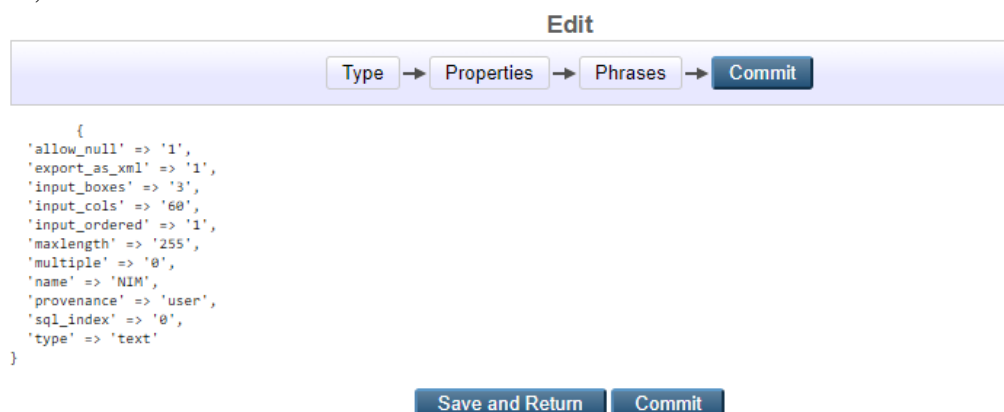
Edit

Type → Properties → Phrases → Commit

{
'allow_null' => '1',
'export_as_xml' => '1',
'input_boxes' => '3',
'input_cols' => '60',
'input_ordered' => '1',
'maxlength' => '255',
'multiple' => '0',
'name' => 'NIM',
'provenance' => 'user',
'sql_index' => '0',
'type' => 'text'
}

Save and Return Commit